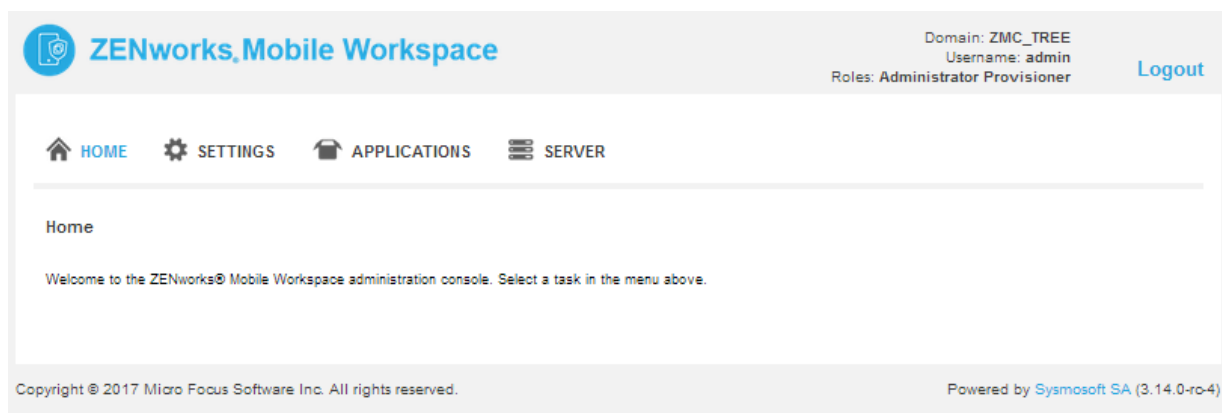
ZENworks® Mobile Workspace

Domain: ZMC_TREE
Username: admin
Roles: Administrator Provisioner

Logout

HOME SETTINGS APPLICATIONS SERVER

Home

Welcome to the ZENworks® Mobile Workspace administration console. Select a task in the menu above.

Copyright © 2017 Micro Focus Software Inc. All rights reserved.

Powered by Sysmosoft SA (3.14.0-rc-4)